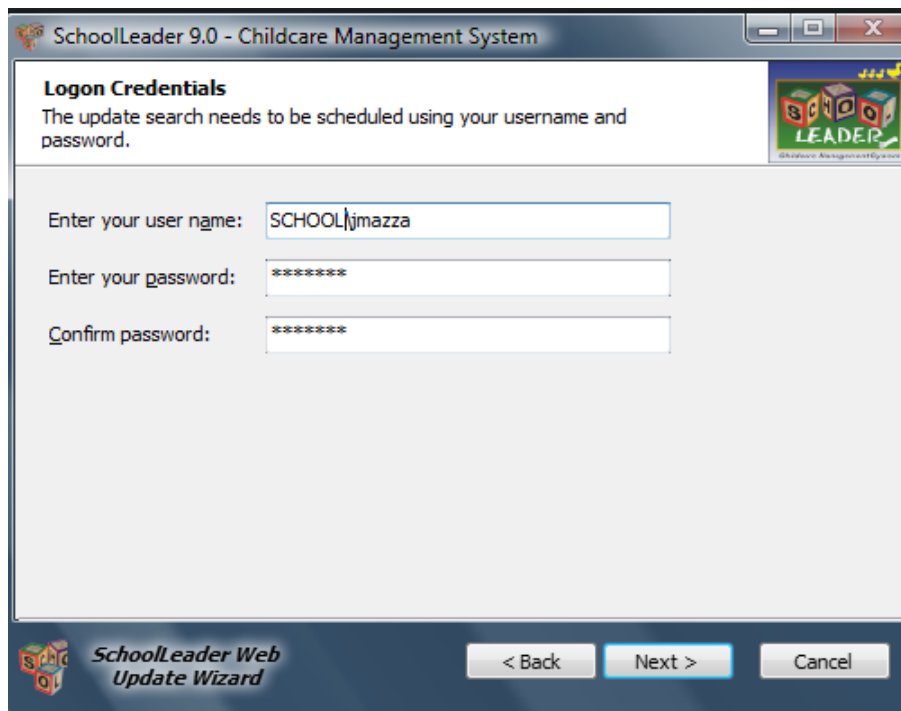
SchoolLeader 9.0 - Childcare Management System

Logon Credentials
The update search needs to be scheduled using your username and password.

SCHOOL LEADER
Childcare Management System

Enter your user name: SCHOOL\jmazza

Enter your password: *******

Confirm password: *******

SchoolLeader Web Update Wizard

< Back Next > Cancel